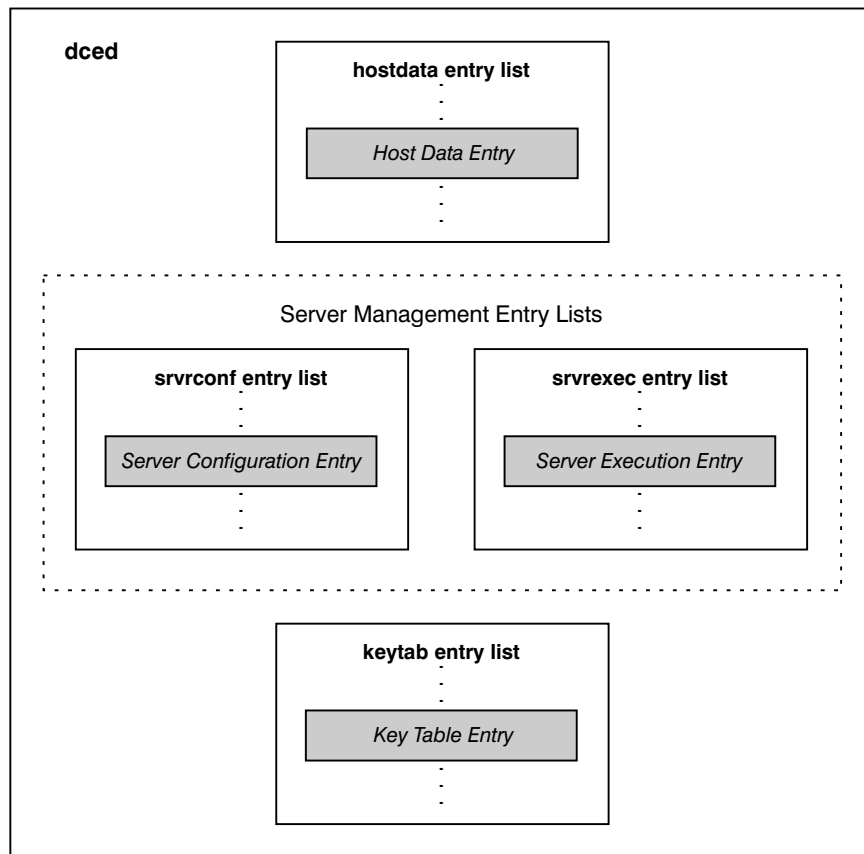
dced

hostdata entry list

Host Data Entry

Server Management Entry Lists

srvrconf entry list

Server Configuration Entry

srvrexec entry list

Server Execution Entry

keytab entry list

Key Table Entry